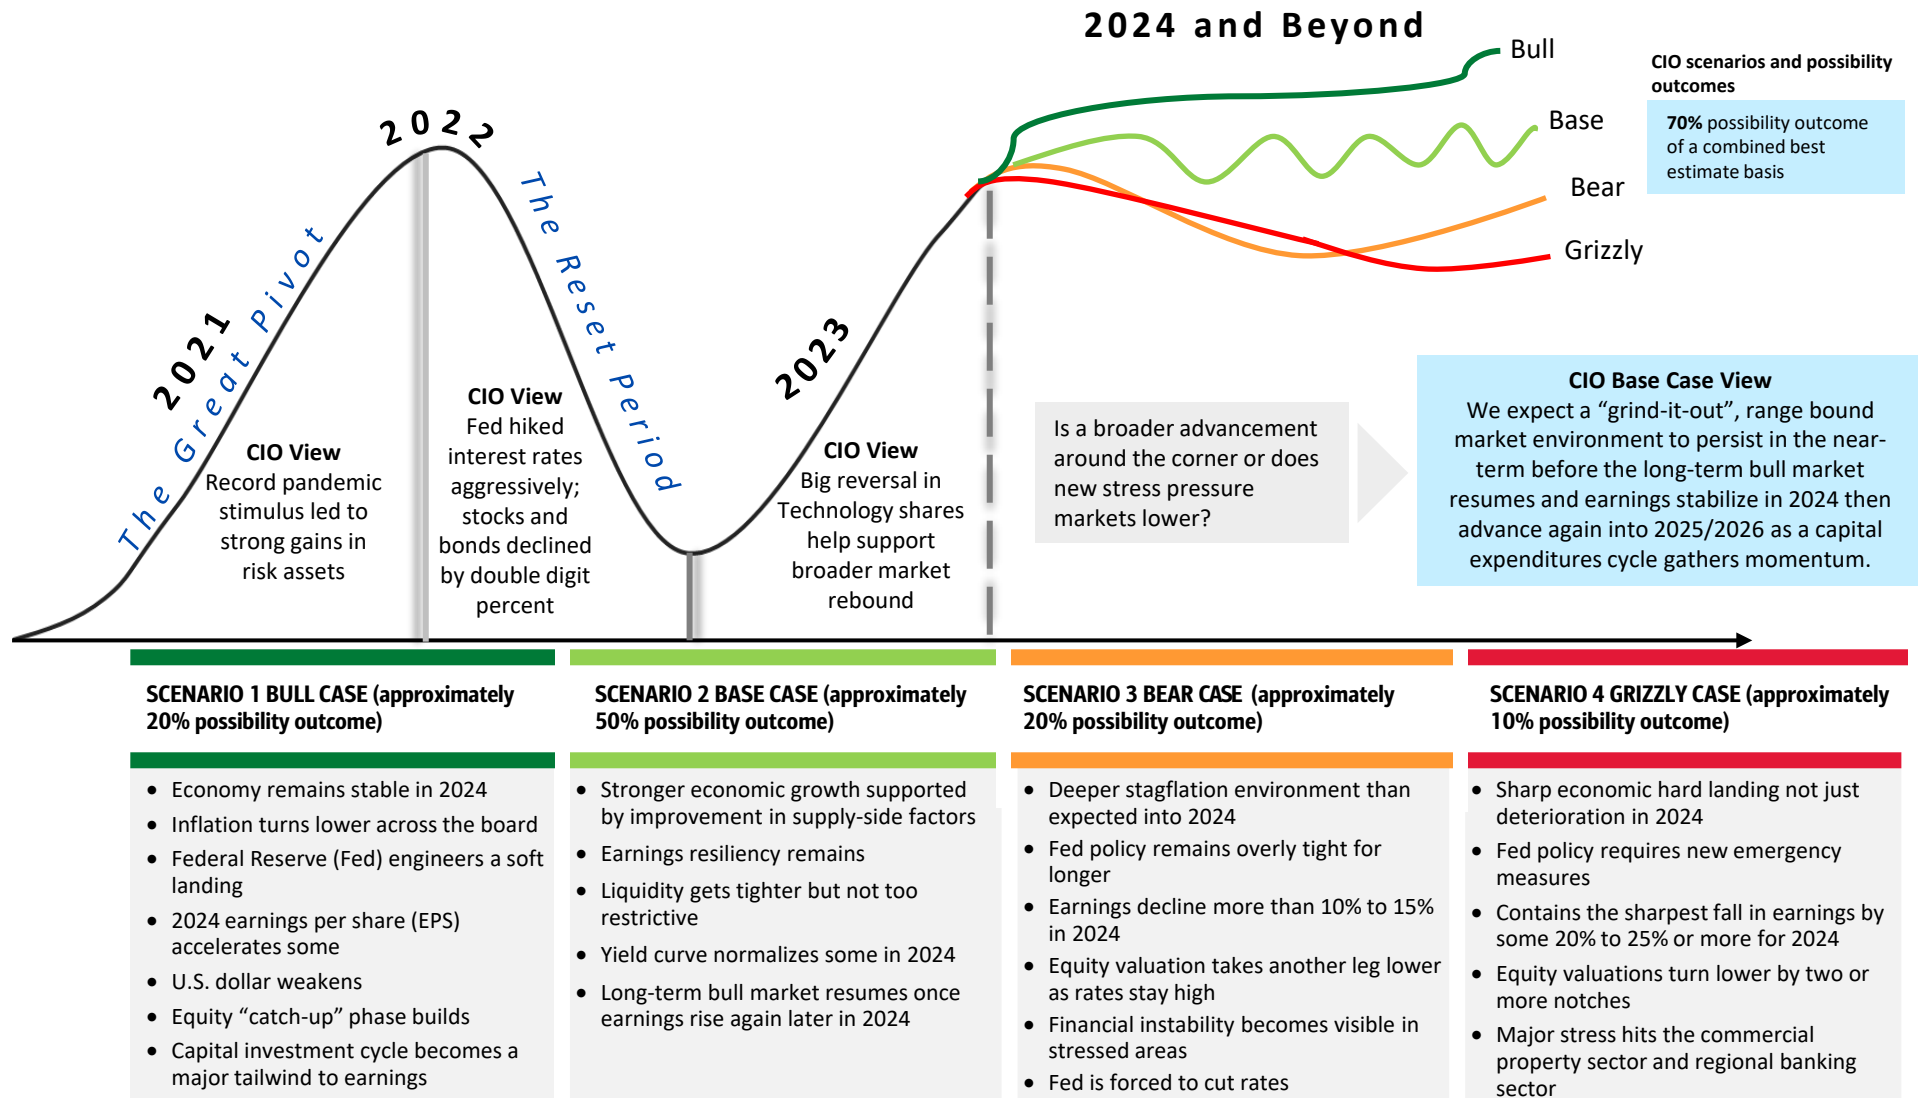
2024 and Beyond

Bull

Base

Bear

Grizzly

CIO scenarios and possibility outcomes

**70%** possibility outcome of a combined best estimate basis

2022

2021

The Great Pivot

The Reset Period

2023

CIO View
Record pandemic stimulus led to strong gains in risk assets

CIO View
Fed hiked interest rates aggressively; stocks and bonds declined by double digit percent

CIO View
Big reversal in Technology shares help support broader market rebound

Is a broader advancement around the corner or does new stress pressure markets lower?

CIO Base Case View
We expect a "grind-it-out", range bound market environment to persist in the near-term before the long-term bull market resumes and earnings stabilize in 2024 then advance again into 2025/2026 as a capital expenditures cycle gathers momentum.

SCENARIO 1 BULL CASE (approximately 20% possibility outcome)

- Economy remains stable in 2024
- Inflation turns lower across the board
- Federal Reserve (Fed) engineers a soft landing
- 2024 earnings per share (EPS) accelerates some
- U.S. dollar weakens
- Equity "catch-up" phase builds
- Capital investment cycle becomes a major tailwind to earnings

SCENARIO 2 BASE CASE (approximately 50% possibility outcome)

- Stronger economic growth supported by improvement in supply-side factors
- Earnings resiliency remains
- Liquidity gets tighter but not too restrictive
- Yield curve normalizes some in 2024
- Long-term bull market resumes once earnings rise again later in 2024

SCENARIO 3 BEAR CASE (approximately 20% possibility outcome)

- Deeper stagflation environment than expected into 2024
- Fed policy remains overly tight for longer
- Earnings decline more than 10% to 15% in 2024
- Equity valuation takes another leg lower as rates stay high
- Financial instability becomes visible in stressed areas
- Fed is forced to cut rates

SCENARIO 4 GRIZZLY CASE (approximately 10% possibility outcome)

- Sharp economic hard landing not just deterioration in 2024
- Fed policy requires new emergency measures
- Contains the sharpest fall in earnings by some 20% to 25% or more for 2024
- Equity valuations turn lower by two or more notches
- Major stress hits the commercial property sector and regional banking sector